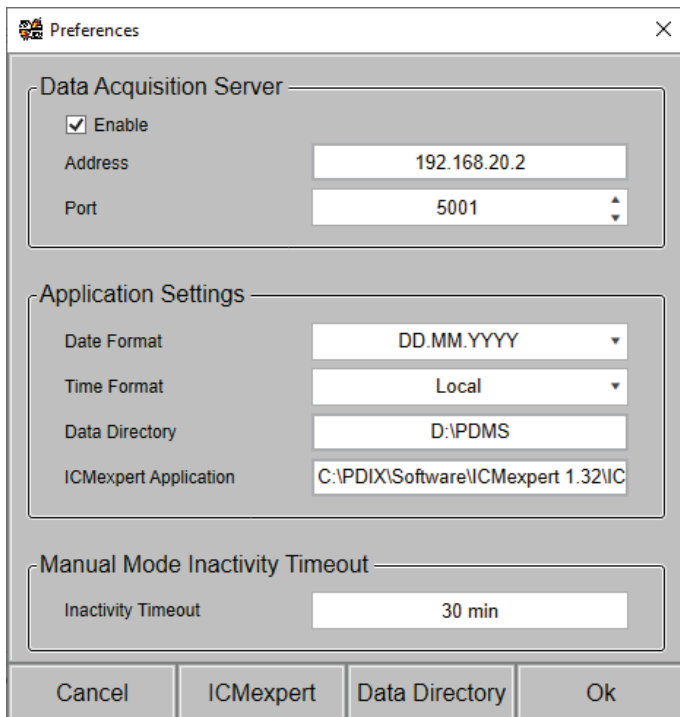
Preferences

Data Acquisition Server

Enable

Address 192.168.20.2

Port 5001

Application Settings

Date Format DD.MM.YYYY

Time Format Local

Data Directory D:\PDMS

ICMexpert Application C:\PDIX\Software\ICMexpert 1.32\IC

Manual Mode Inactivity Timeout

Inactivity Timeout 30 min

Cancel ICMexpert Data Directory Ok